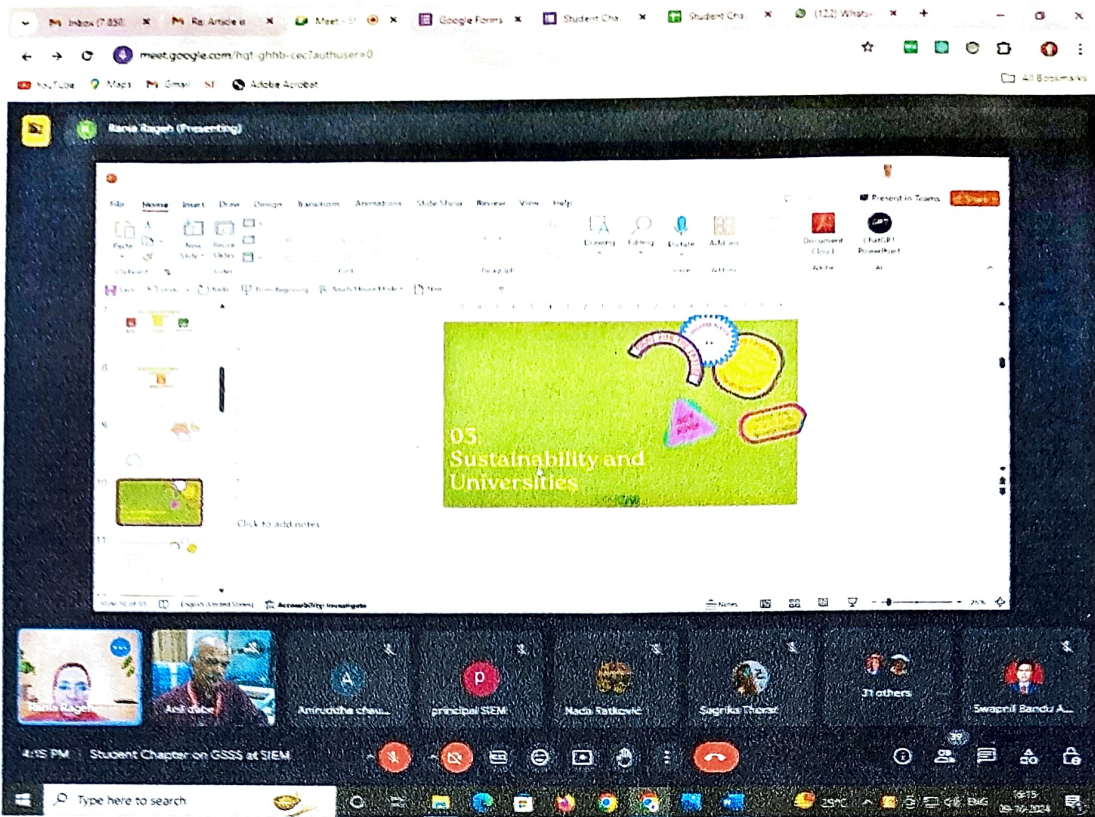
M Inbox (7,850) × M Re: Article × Meet - × Google Forms × Student Cha × Student Cha × (122) Whats × +

meet.google.com/hqt-ghhb-cec?authuser=0

YouTube Maps Gmail SI Adobe Acrobat

All Bookmarks

Rania Rageh (Presenting)

File Home Insert Draw Design Transitions Animations Slide Show Review View Help

Present in Teams Share

Paste New Slide Reuse Slides Dictate Add-ins Document Cloud ChatGPT PowerPoint

Clipboard Slides Font Paragraph Voice Add-ins Adobe AI

Drawing Editing

From Beginning

7

8

9

10

11

03.
Sustainability and Universities

Click to add notes

English (United States) Accessibility: Investigate

Notes 25%

Rania Rageh Anil dabe Aniruddha chau... principal SIEM Nada Ratković Sagrika Thorat 31 others Swapnil Bandu A...

4:15 PM Student Chapter on GSSS at SIEM

39

Type here to search

29°C ENG 16:15 09-10-2024